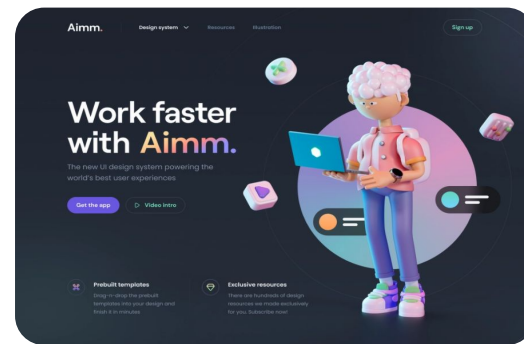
Aimm.

Design system Resources Illustration

Sign up

Work faster with Aimm.

The new UI design system powering the world's best user experiences

Get the app

Video intro

Prebuilt templates

Drag-n-drop the prebuilt templates into your design and finish it in minutes

Exclusive resources

There are hundreds of design resources we made exclusively for you. Subscribe now!